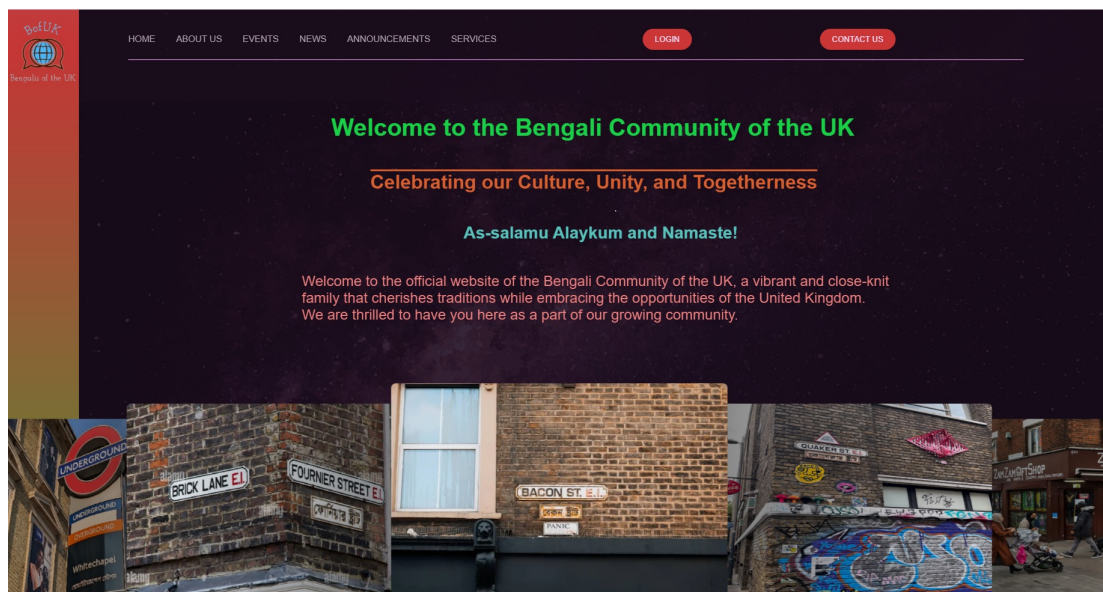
BofUK
Bengalis of the UK

HOME ABOUT US EVENTS NEWS ANNOUNCEMENTS SERVICES

LOGIN

CONTACT US

Welcome to the Bengali Community of the UK

Celebrating our Culture, Unity, and Togetherness

As-salamu Alaykum and Namaste!

Welcome to the official website of the Bengali Community of the UK, a vibrant and close-knit family that cherishes traditions while embracing the opportunities of the United Kingdom. We are thrilled to have you here as a part of our growing community.

UNDERGROUND
UNDERGROUND
Whitechapel
BRICK LANE E.1.
FOURNIER STREET E.1.
BACON ST. E.1.
PANIC
QUAKER ST E1